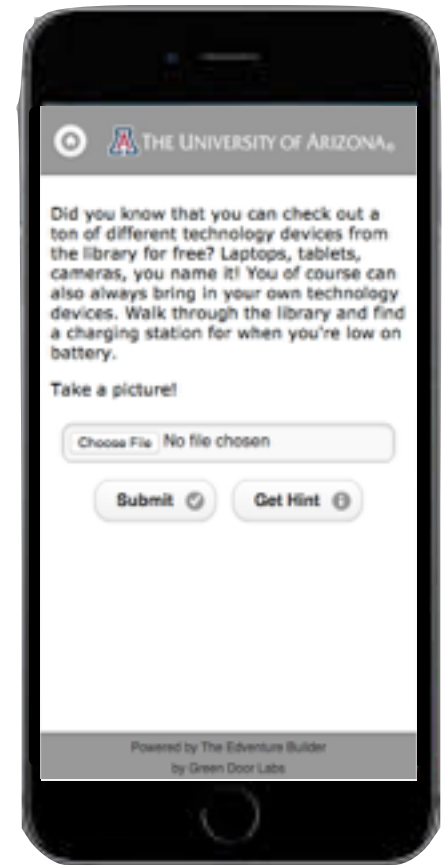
A THE UNIVERSITY OF ARIZONA®

Did you know that you can check out a ton of different technology devices from the library for free? Laptops, tablets, cameras, you name it! You of course can also always bring in your own technology devices. Walk through the library and find a charging station for when you're low on battery.

Take a picture!

Choose File No file chosen

Submit

Get Hint

Powered by The Edventure Builder
by Green Door Labs